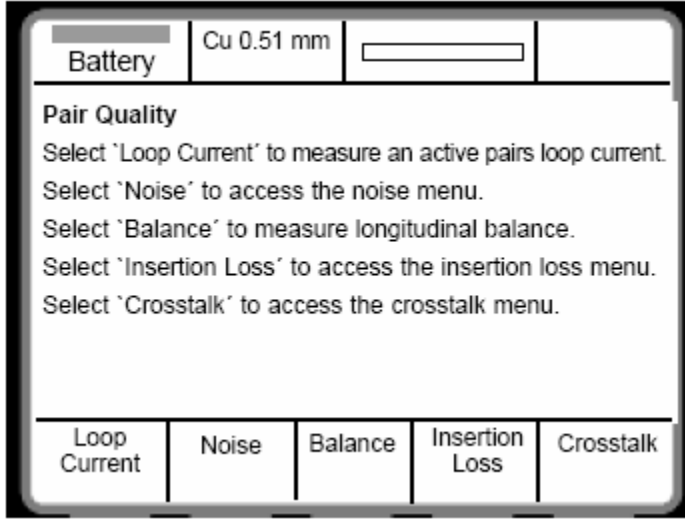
| Battery | Cu 0.51 mm | | |
|---|---|---|---|

Pair Quality
Select `Loop Current´ to measure an active pairs loop current.
Select `Noise´ to access the noise menu.
Select `Balance´ to measure longitudinal balance.
Select `Insertion Loss´ to access the insertion loss menu.
Select `Crosstalk´ to access the crosstalk menu.

| Loop Current | Noise | Balance | Insertion Loss | Crosstalk |
|---|---|---|---|---|